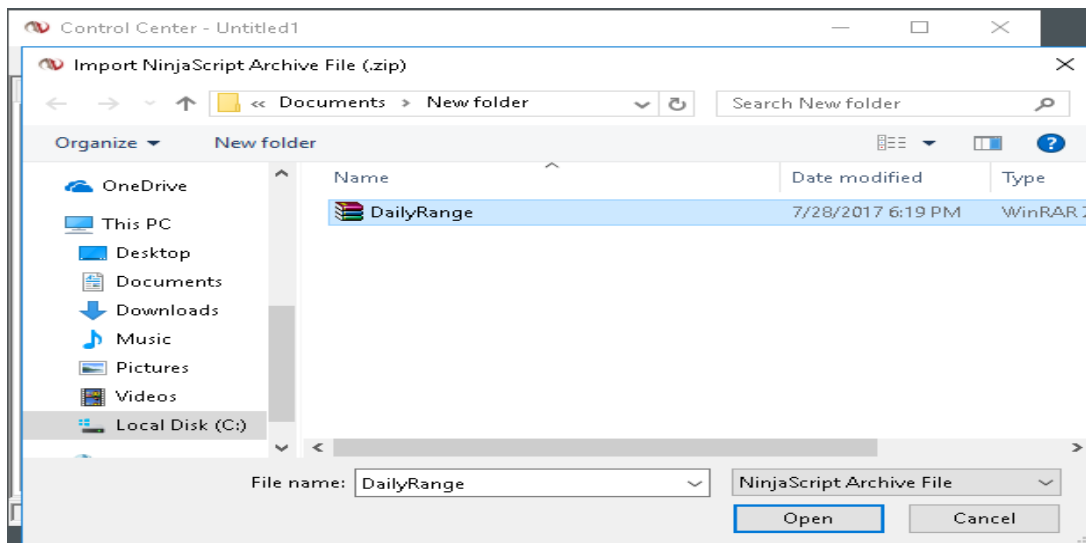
Control Center - Untitled1

Import NinjaScript Archive File (.zip)

« Documents › New folder

Search New folder

Organize ▾ New folder

OneDrive
This PC
Desktop
Documents
Downloads
Music
Pictures
Videos
Local Disk (C:)

| Name | Date modified | Type |
|---|---|---|
| DailyRange | 7/28/2017 6:19 PM | WinRAR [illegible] |

File name: DailyRange
NinjaScript Archive File
Open
Cancel